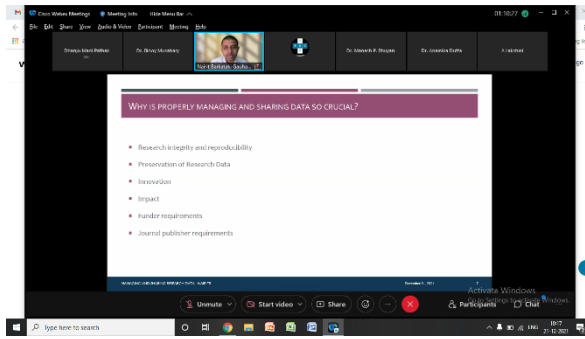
Cisco Webex Meetings Meeting Info Hide Menu Bar 01:18:27 – □ ×

File Edit Share View Audio & Video Participant Meeting Help

Dhanya Mani Pathan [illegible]

Dr. Binoy Mundhary

Navin Baharan, Sauha... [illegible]

Dr. Manesh R. Bhagan

Dr. Anamika Dutta

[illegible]

WHY IS PROPERLY MANAGING AND SHARING DATA SO CRUCIAL?

- Research integrity and reproducibility
- Preservation of Research Data
- Innovation
- Impact
- Funder requirements
- Journal publisher requirements

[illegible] December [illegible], 2021 7

Activate Windows
Go to Settings to activate Windows.

Unmute Start video Share Participants Chat

Type here to search

ENG 10:17 21-12-2021